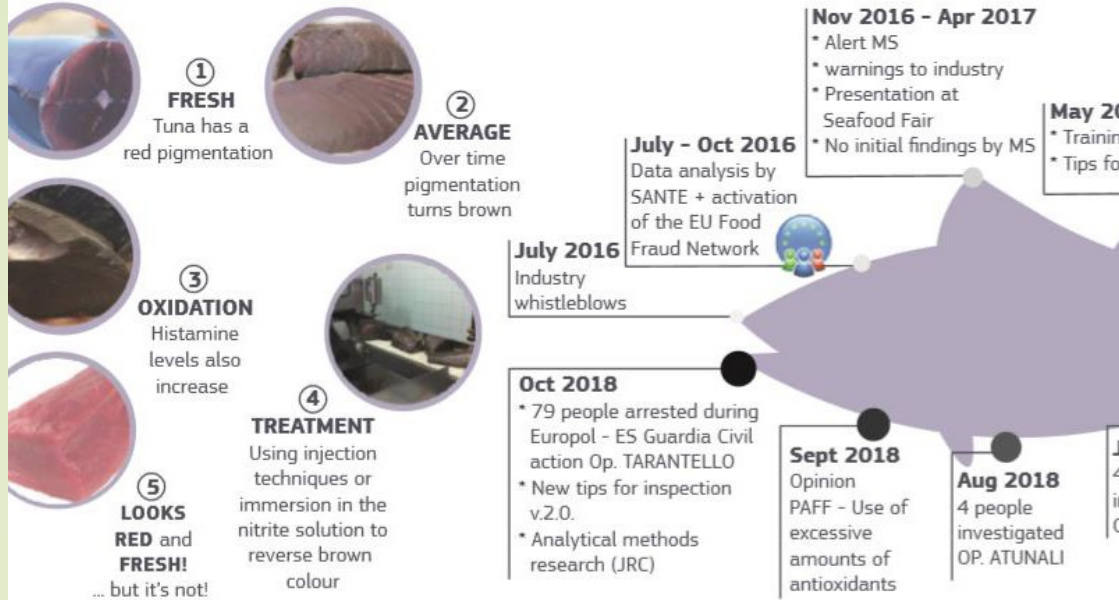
① FRESH
Tuna has a red pigmentation

② AVERAGE
Over time pigmentation turns brown

③ OXIDATION
Histamine levels also increase

④ TREATMENT
Using injection techniques or immersion in the nitrite solution to reverse brown colour

⑤ LOOKS RED and FRESH!
... but it's not!

July 2016
Industry whistleblows

July - Oct 2016
Data analysis by SANTE + activation of the EU Food Fraud Network

Nov 2016 - Apr 2017
* Alert MS
* warnings to industry
* Presentation at Seafood Fair
* No initial findings by MS

May 2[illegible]
* Trainin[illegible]
* Tips fo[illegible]

Oct 2018
* 79 people arrested during Europol - ES Guardia Civil action Op. TARANTELLO
* New tips for inspection v.2.0.
* Analytical methods research (JRC)

Sept 2018
Opinion PAFF - Use of excessive amounts of antioxidants

Aug 2018
4 people investigated OP. ATUNALI

J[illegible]
4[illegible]
i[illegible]
O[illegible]